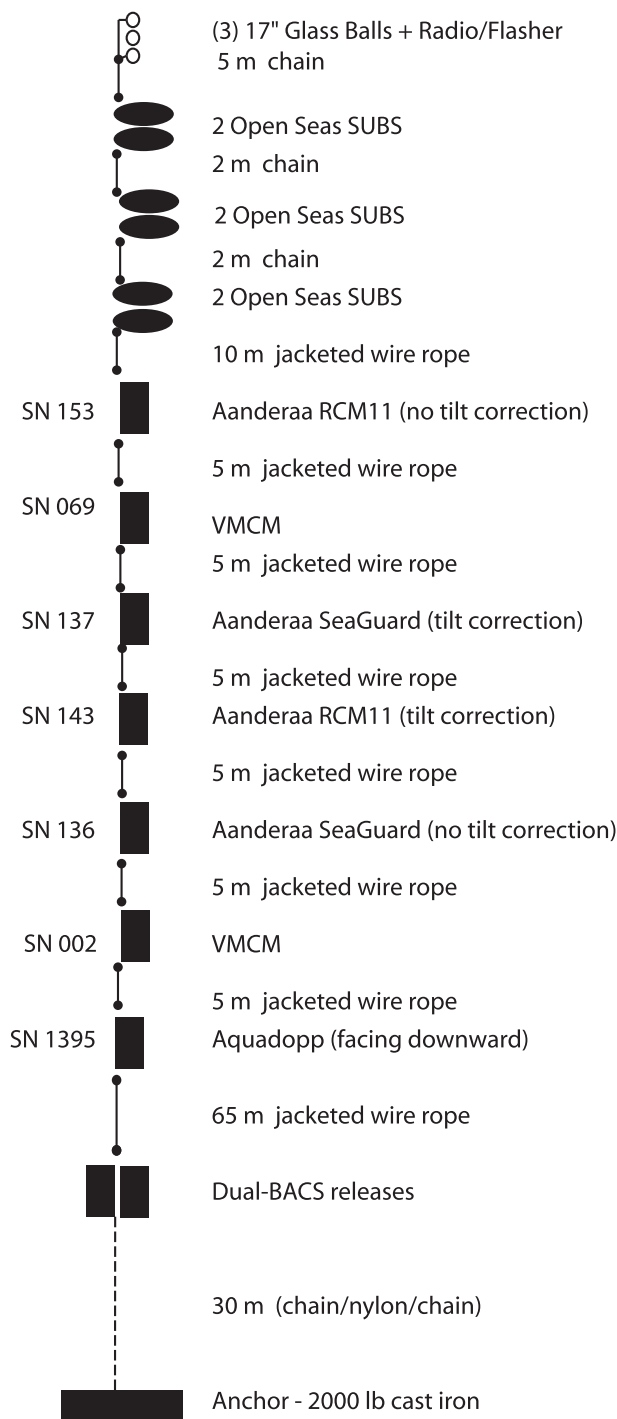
(3) 17" Glass Balls + Radio/Flasher
5 m chain

2 Open Seas SUBS
2 m chain
2 Open Seas SUBS
2 m chain
2 Open Seas SUBS
10 m jacketed wire rope

SN 153 Aanderaa RCM11 (no tilt correction)
5 m jacketed wire rope
SN 069 VMCM
5 m jacketed wire rope
SN 137 Aanderaa SeaGuard (tilt correction)
5 m jacketed wire rope
SN 143 Aanderaa RCM11 (tilt correction)
5 m jacketed wire rope
SN 136 Aanderaa SeaGuard (no tilt correction)
5 m jacketed wire rope
SN 002 VMCM
5 m jacketed wire rope
SN 1395 Aquadopp (facing downward)
65 m jacketed wire rope

Dual-BACS releases

30 m (chain/nylon/chain)

Anchor - 2000 lb cast iron